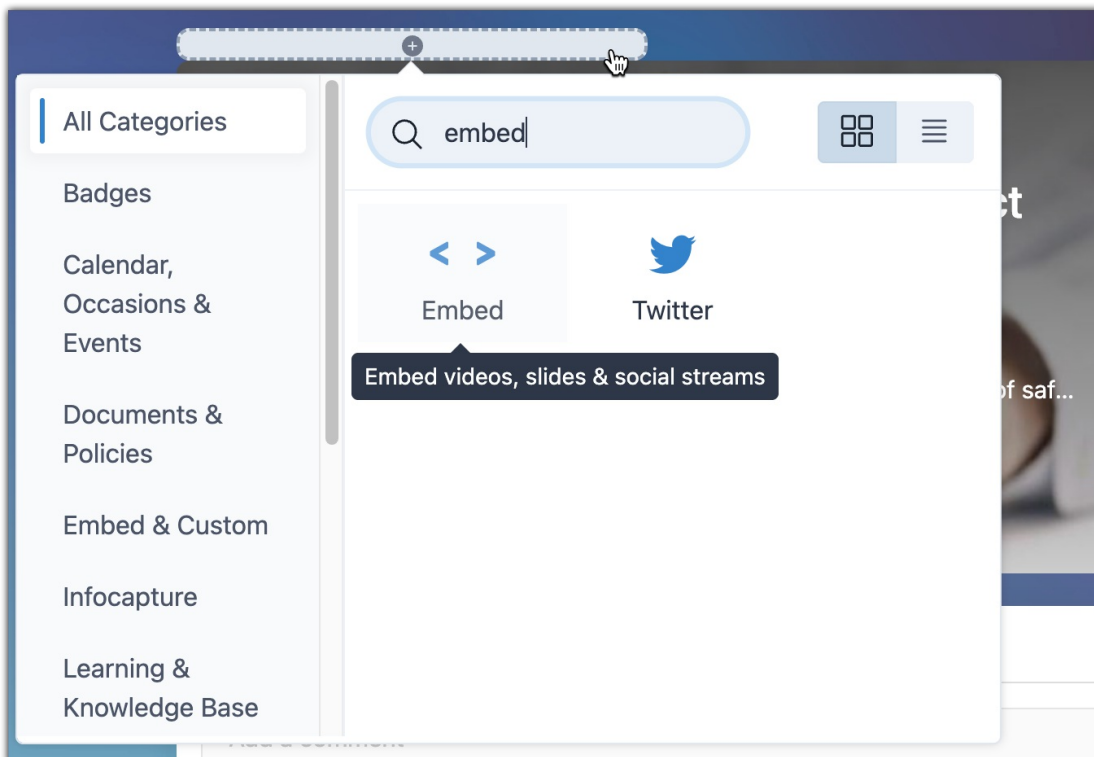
All Categories

Badges

Calendar, Occasions & Events

Documents & Policies

Embed & Custom

Infocapture

Learning & Knowledge Base

embed

< >

Embed

Twitter

Embed videos, slides & social streams

ct

of saf...

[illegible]